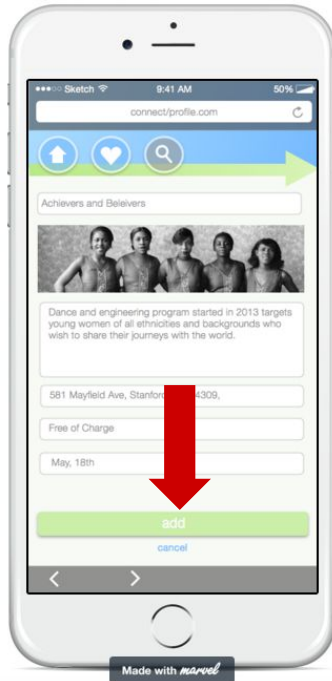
●●●○○ Sketch
9:41 AM
50%
connect/profile.com

Achievers and Beleivers

Dance and engineering program started in 2013 targets young women of all ethnicities and backgrounds who wish to share their journeys with the world.

581 Mayfield Ave, Stanfor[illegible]4309,

Free of Charge

May, 18th

add
cancel

<
>

Made with marvel